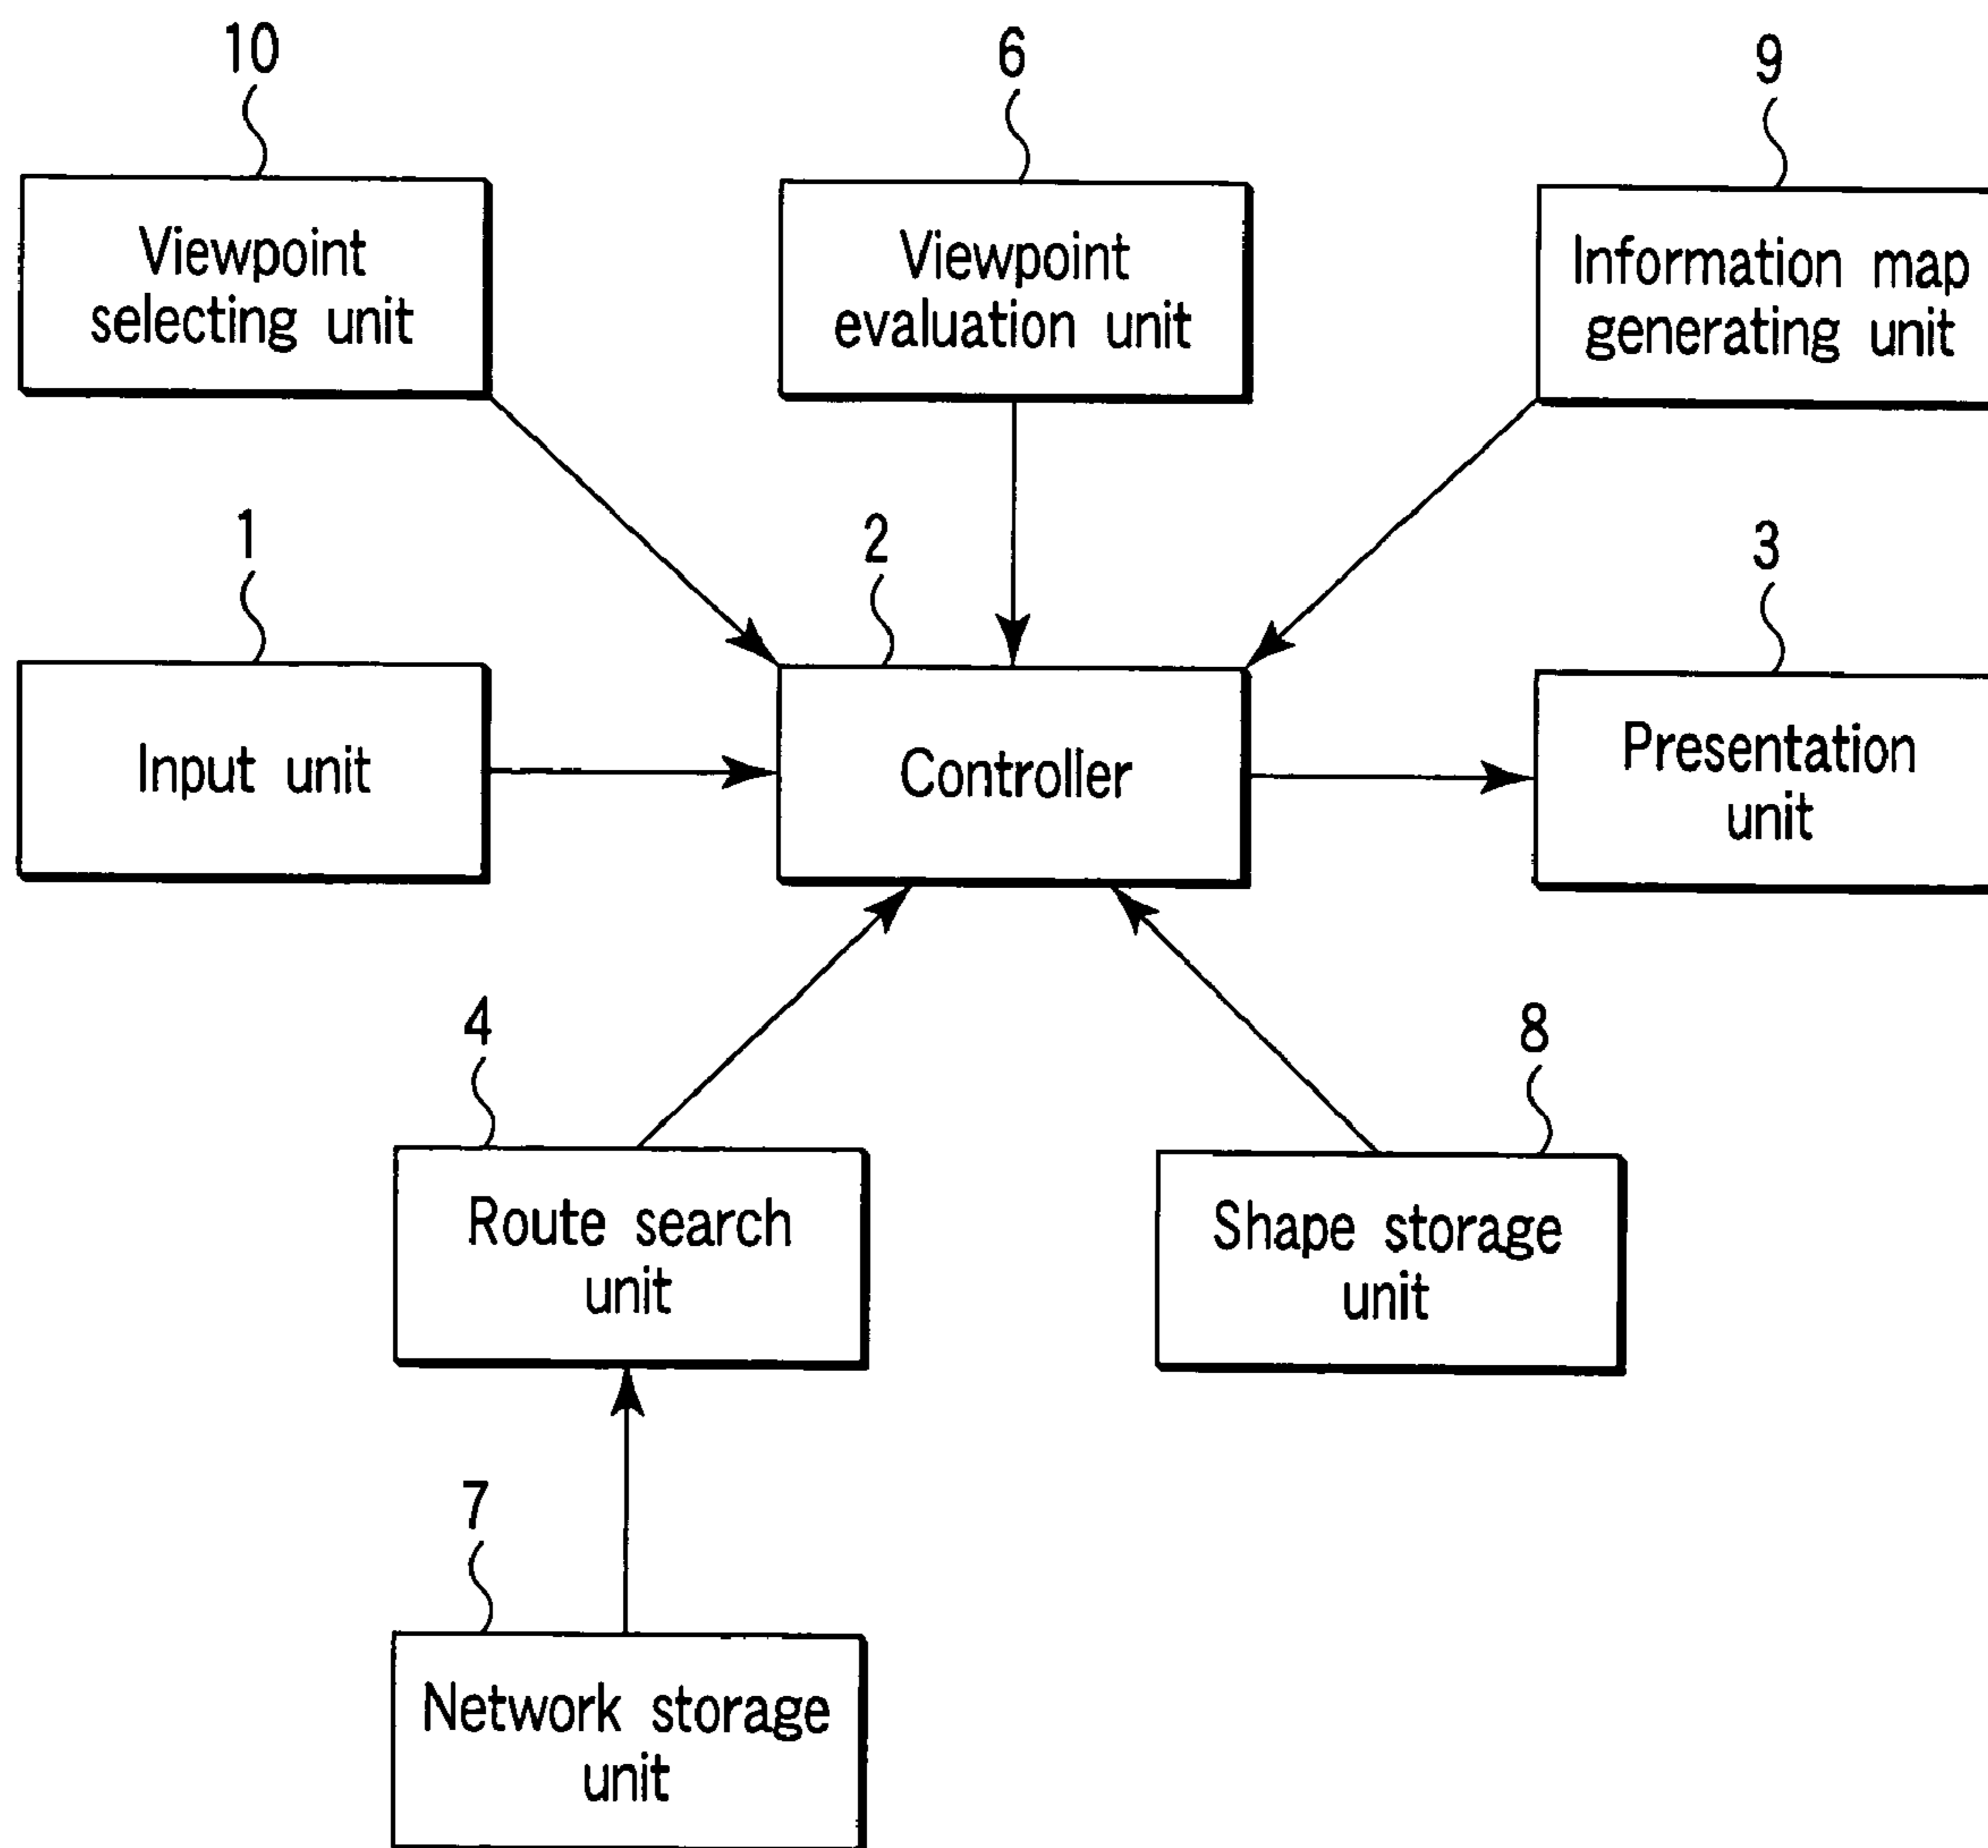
10
Viewpoint selecting unit

6
Viewpoint evaluation unit

9
Information map generating unit

1
Input unit

2
Controller

3
Presentation unit

4
Route search unit

8
Shape storage unit

7
Network storage unit